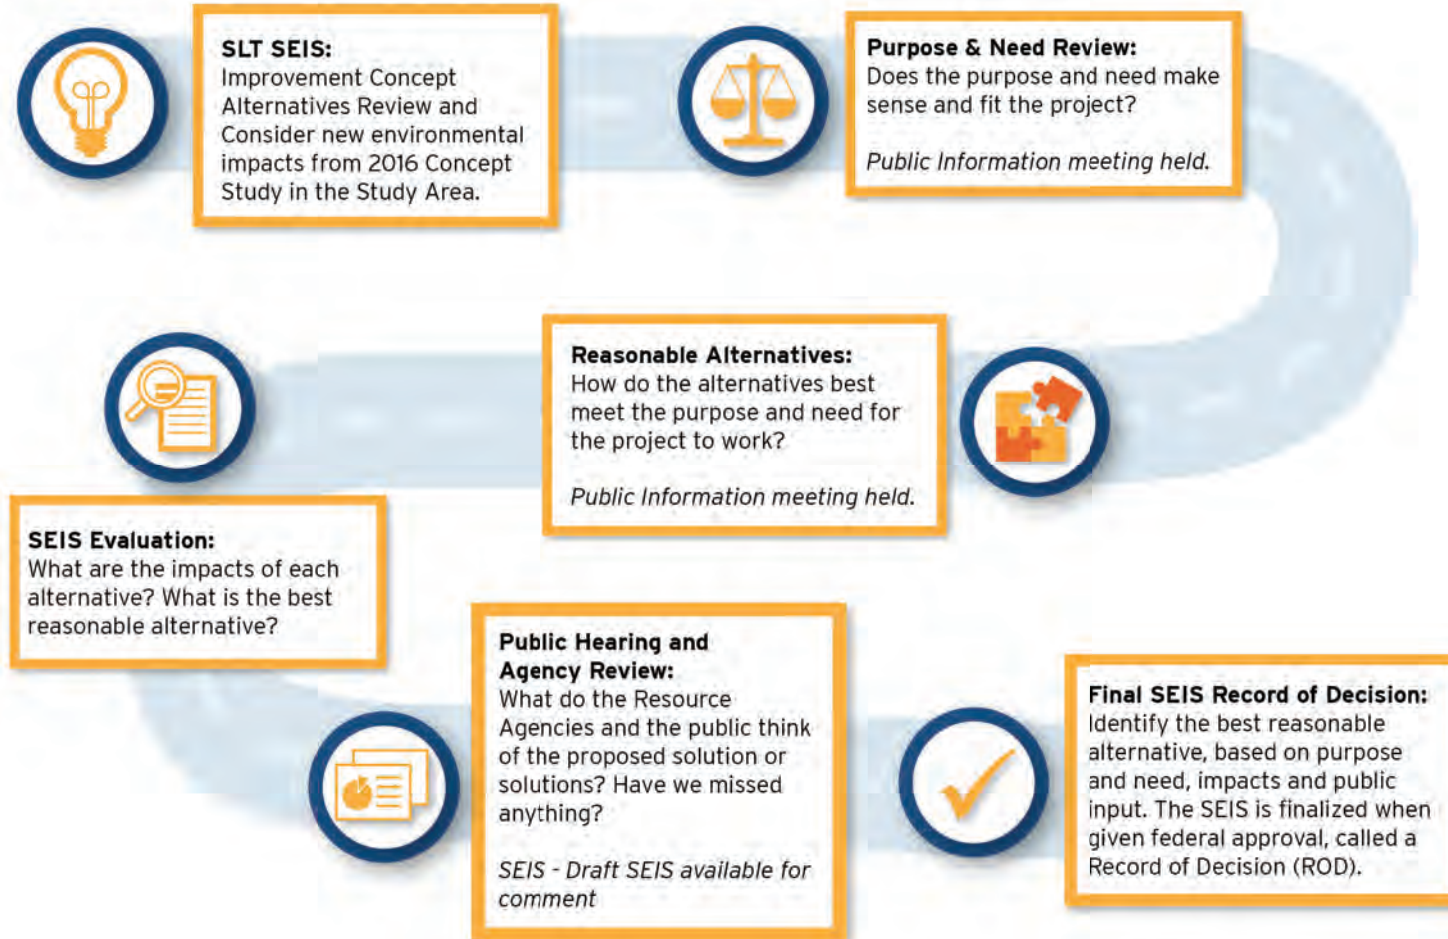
SLT SEIS:
Improvement Concept Alternatives Review and Consider new environmental impacts from 2016 Concept Study in the Study Area.

Purpose & Need Review:
Does the purpose and need make sense and fit the project?

Public Information meeting held.

Reasonable Alternatives:
How do the alternatives best meet the purpose and need for the project to work?

Public Information meeting held.

SEIS Evaluation:
What are the impacts of each alternative? What is the best reasonable alternative?

Public Hearing and Agency Review:
What do the Resource Agencies and the public think of the proposed solution or solutions? Have we missed anything?

SEIS - Draft SEIS available for comment

Final SEIS Record of Decision:
Identify the best reasonable alternative, based on purpose and need, impacts and public input. The SEIS is finalized when given federal approval, called a Record of Decision (ROD).